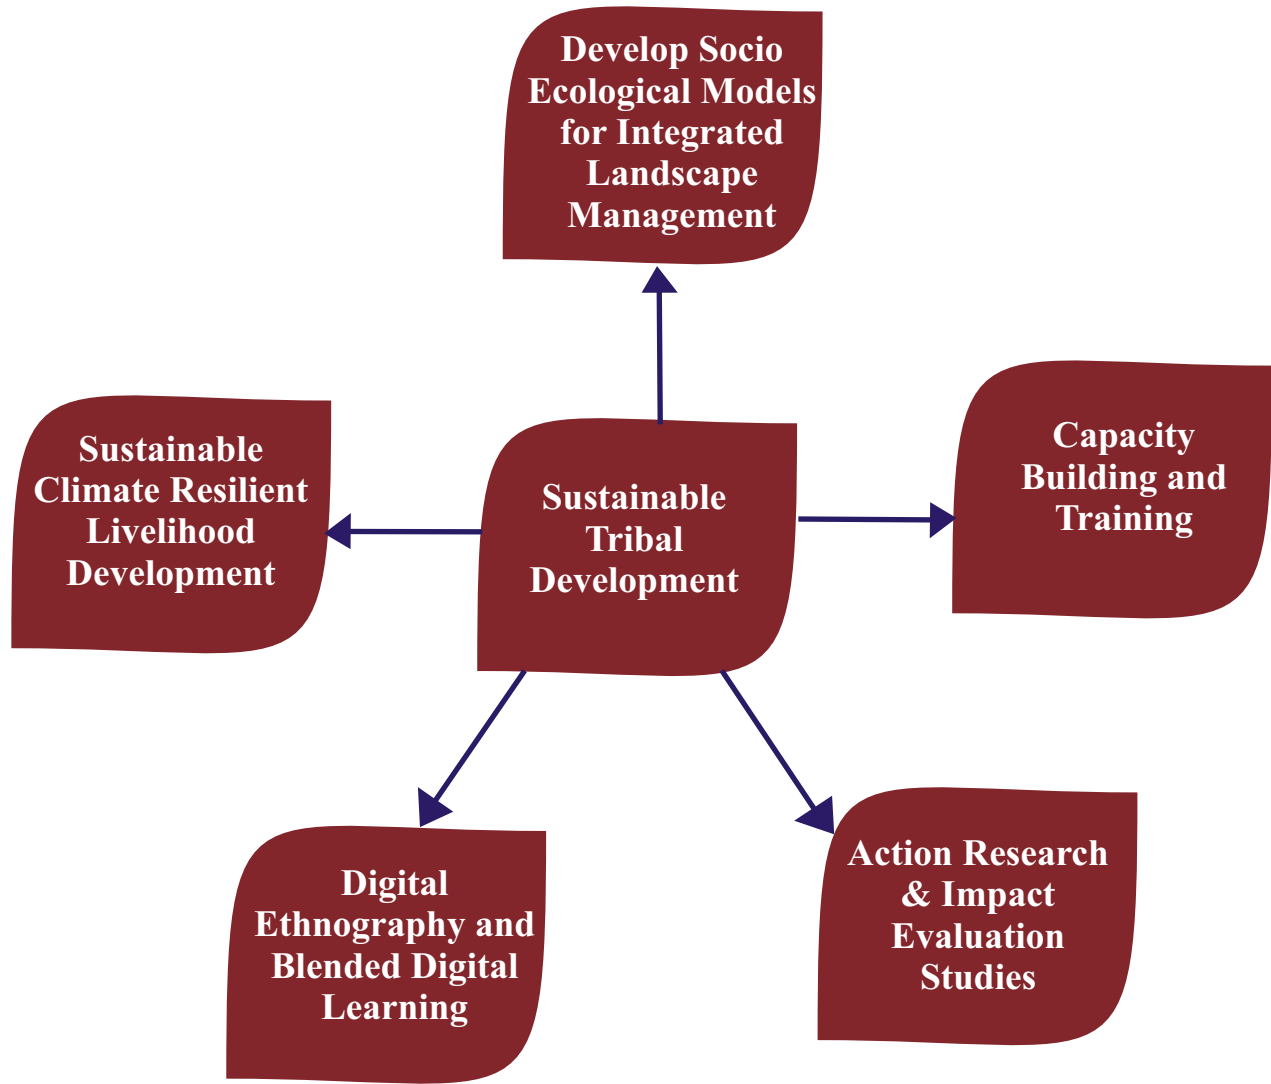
Develop Socio Ecological Models for Integrated Landscape Management

Sustainable Climate Resilient Livelihood Development

Sustainable Tribal Development

Capacity Building and Training

Digital Ethnography and Blended Digital Learning

Action Research & Impact Evaluation Studies